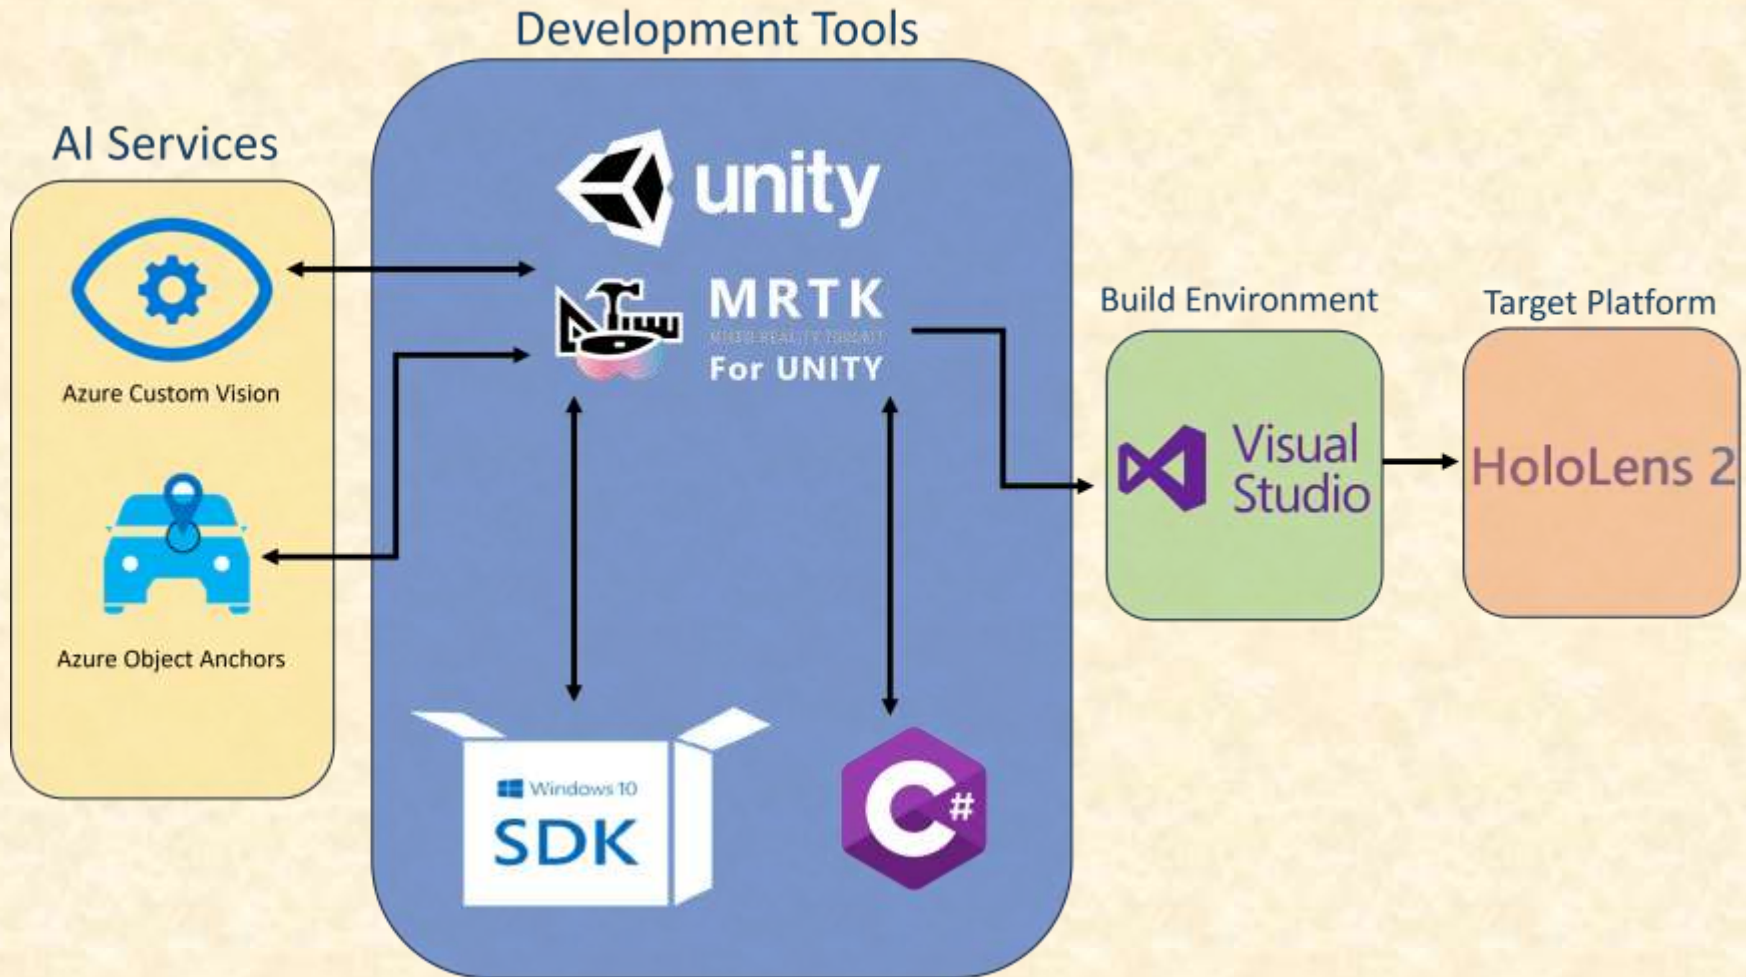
Development Tools

AI Services

Azure Custom Vision

Azure Object Anchors

unity

MRTK

MIXED REALITY TOOLKIT

For UNITY

Windows 10

SDK

C#

Build Environment

Visual Studio

Target Platform

HoloLens 2